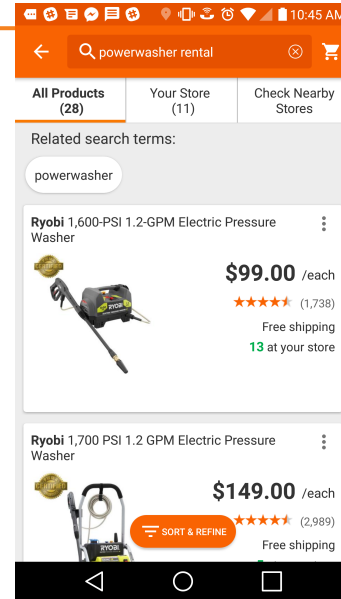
10:45 AM

powerwasher rental

All Products (28)

Your Store (11)

Check Nearby Stores

Related search terms:

powerwasher

Ryobi 1,600-PSI 1.2-GPM Electric Pressure Washer

$99.00 /each

(1,738)

Free shipping

13 at your store

Ryobi 1,700 PSI 1.2 GPM Electric Pressure Washer

$149.00 /each

(2,989)

Free shipping

SORT & REFINE